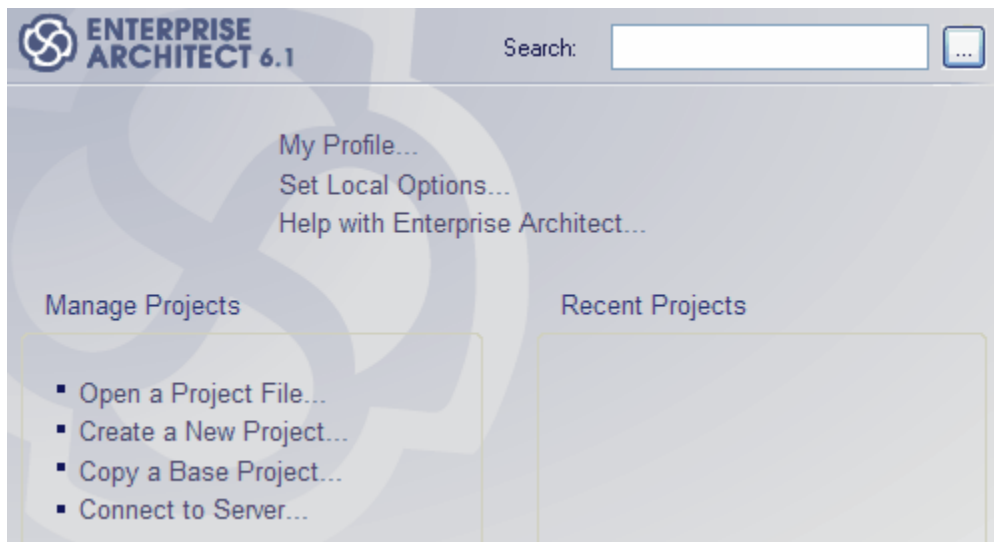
ENTERPRISE ARCHITECT 6.1

Search: ...

My Profile...
Set Local Options...
Help with Enterprise Architect...

Manage Projects

- Open a Project File...
- Create a New Project...
- Copy a Base Project...
- Connect to Server...

Recent Projects